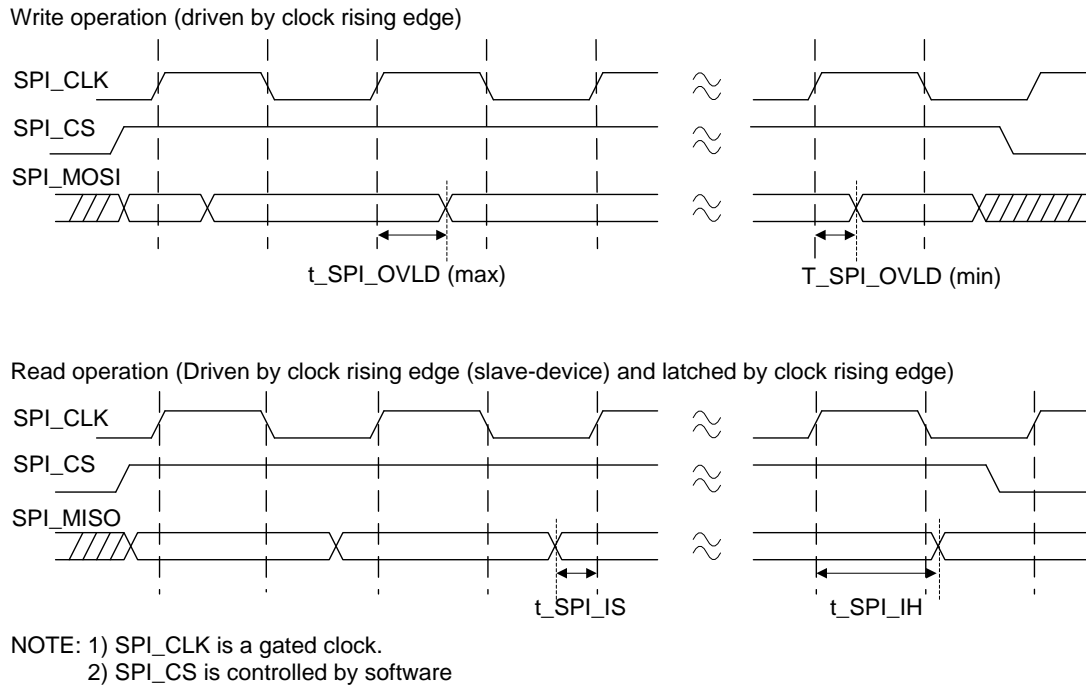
Write operation (driven by clock rising edge)

SPI_CLK

SPI_CS

SPI_MOSI

t_SPI_OVLD (max)

T_SPI_OVLD (min)

Read operation (Driven by clock rising edge (slave-device) and latched by clock rising edge)

SPI_CLK

SPI_CS

SPI_MISO

t_SPI_IS

t_SPI_IH

NOTE: 1) SPI_CLK is a gated clock.
2) SPI_CS is controlled by software